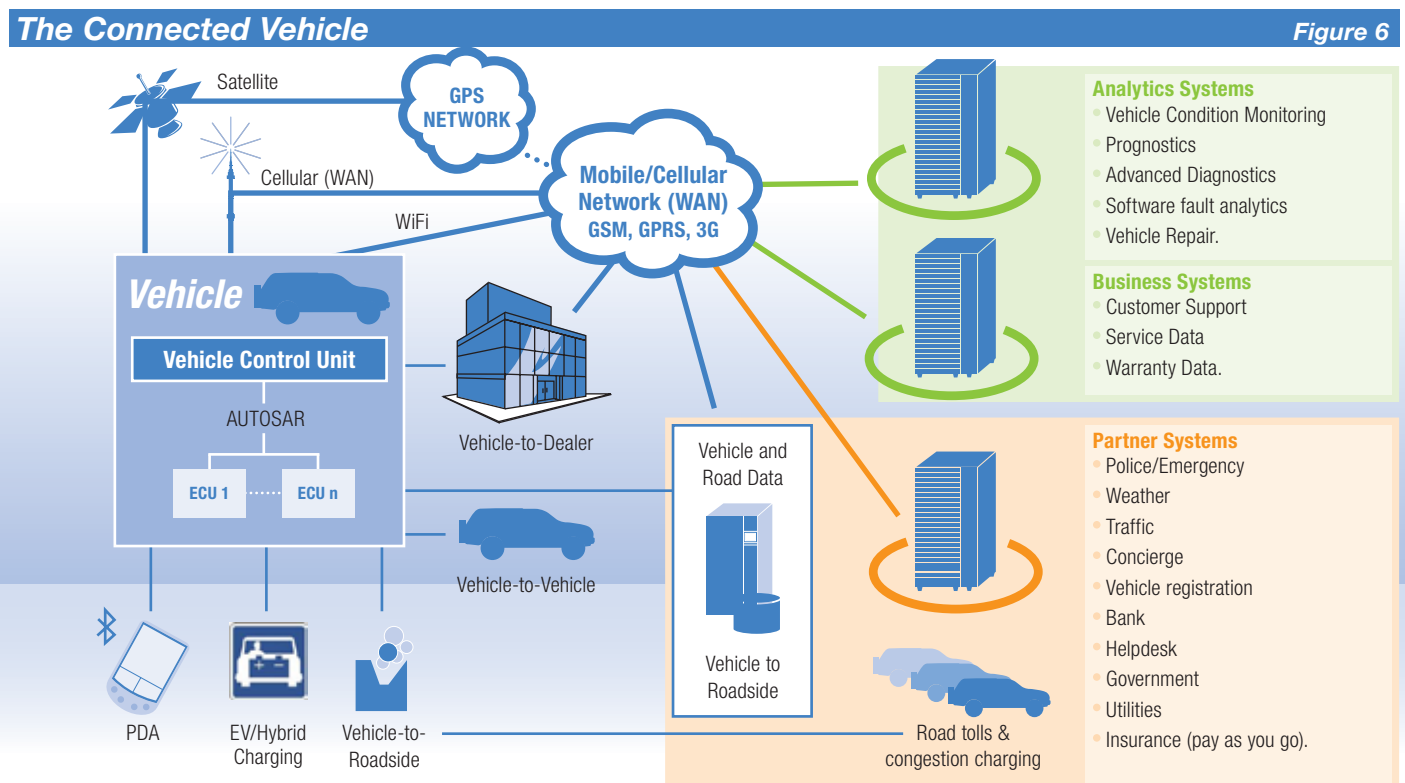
The Connected Vehicle

Figure 6

Satellite

GPS NETWORK

Cellular (WAN)

Mobile/Cellular Network (WAN) GSM, GPRS, 3G

WiFi

Vehicle

Vehicle Control Unit

AUTOSAR

ECU 1

ECU n

Vehicle-to-Dealer

Vehicle-to-Vehicle

Vehicle and Road Data

Vehicle to Roadside

PDA

EV/Hybrid Charging

Vehicle-to-Roadside

Road tolls & congestion charging

Analytics Systems
Vehicle Condition Monitoring
Prognostics
Advanced Diagnostics
Software fault analytics
Vehicle Repair.

Business Systems
Customer Support
Service Data
Warranty Data.

Partner Systems
Police/Emergency
Weather
Traffic
Concierge
Vehicle registration
Bank
Helpdesk
Government
Utilities
Insurance (pay as you go).